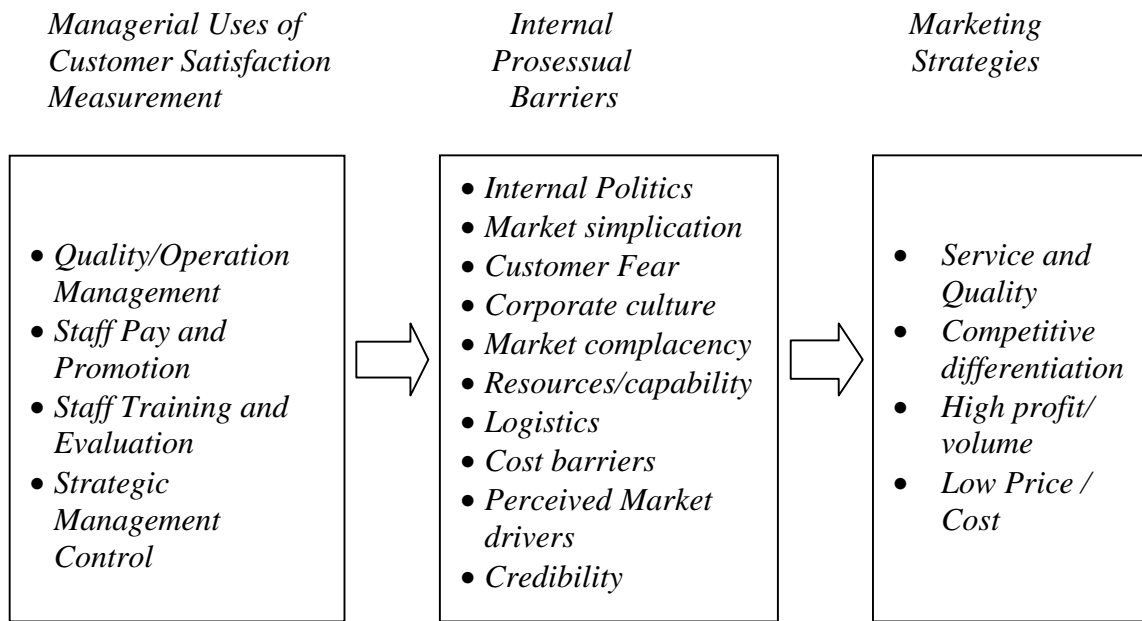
Managerial Uses of Customer Satisfaction Measurement

Internal Prosessual Barriers

Marketing Strategies

- Quality/Operation Management
- Staff Pay and Promotion
- Staff Training and Evaluation
- Strategic Management Control

- Internal Politics
- Market simplication
- Customer Fear
- Corporate culture
- Market complacency
- Resources/capability
- Logistics
- Cost barriers
- Perceived Market drivers
- Credibility

- Service and Quality
- Competitive differentiation
- High profit/ volume
- Low Price / Cost